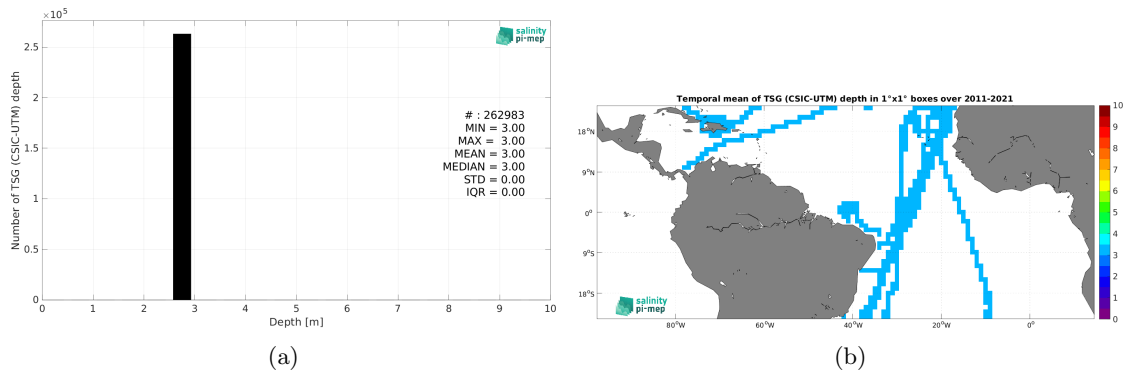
$\times10^5$
2.5
2
1.5
1
0.5
0
Number of TSG (CSIC-UTM) depth
salinity pi-mep
# : 262983
MIN = 3.00
MAX = 3.00
MEAN = 3.00
MEDIAN = 3.00
STD = 0.00
IQR = 0.00
0 1 2 3 4 5 6 7 8 9 10
Depth [m]
(a)

Temporal mean of TSG (CSIC-UTM) depth in 1°x1° boxes over 2011-2021
18°N
9°N
0°
9°S
18°S
salinity pi-mep
80°W 60°W 40°W 20°W 0°
10
9
8
7
6
5
4
3
2
1
0
(b)